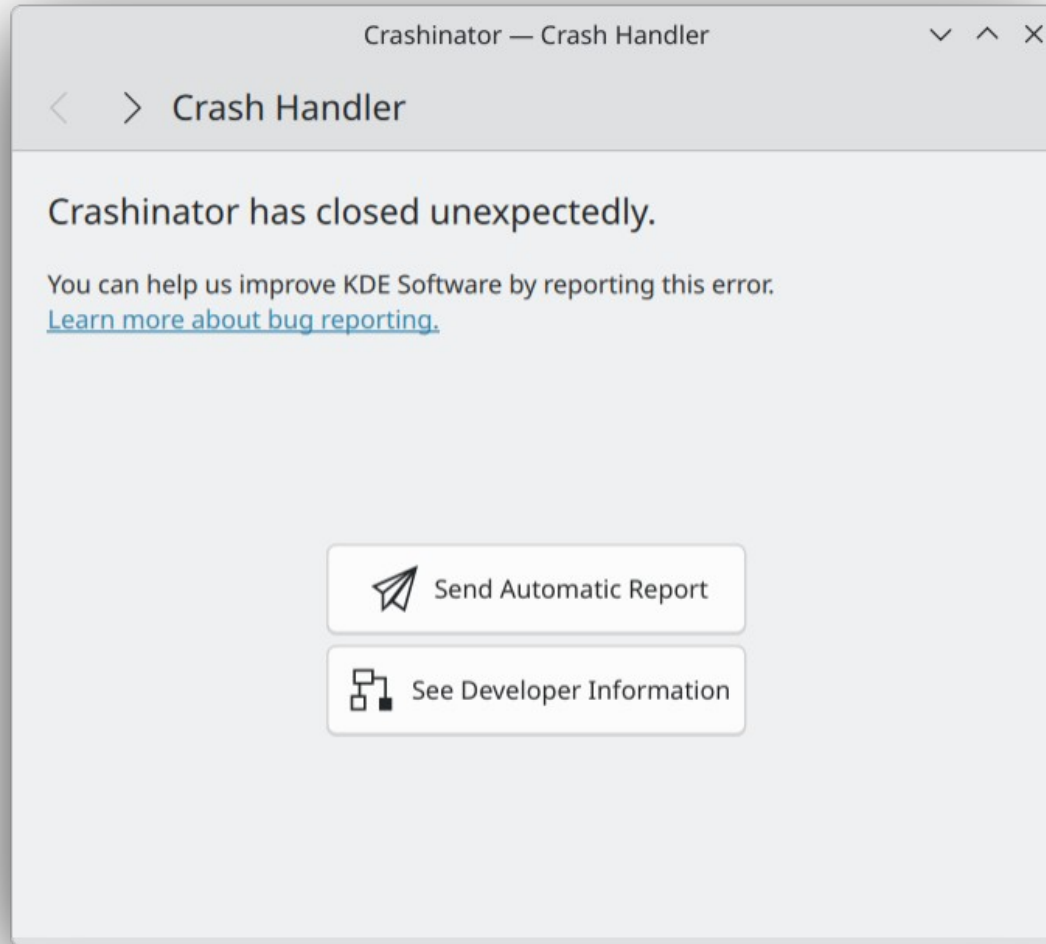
Crashinator — Crash Handler

Crash Handler

Crashinator has closed unexpectedly.

You can help us improve KDE Software by reporting this error.
Learn more about bug reporting.

Send Automatic Report

See Developer Information